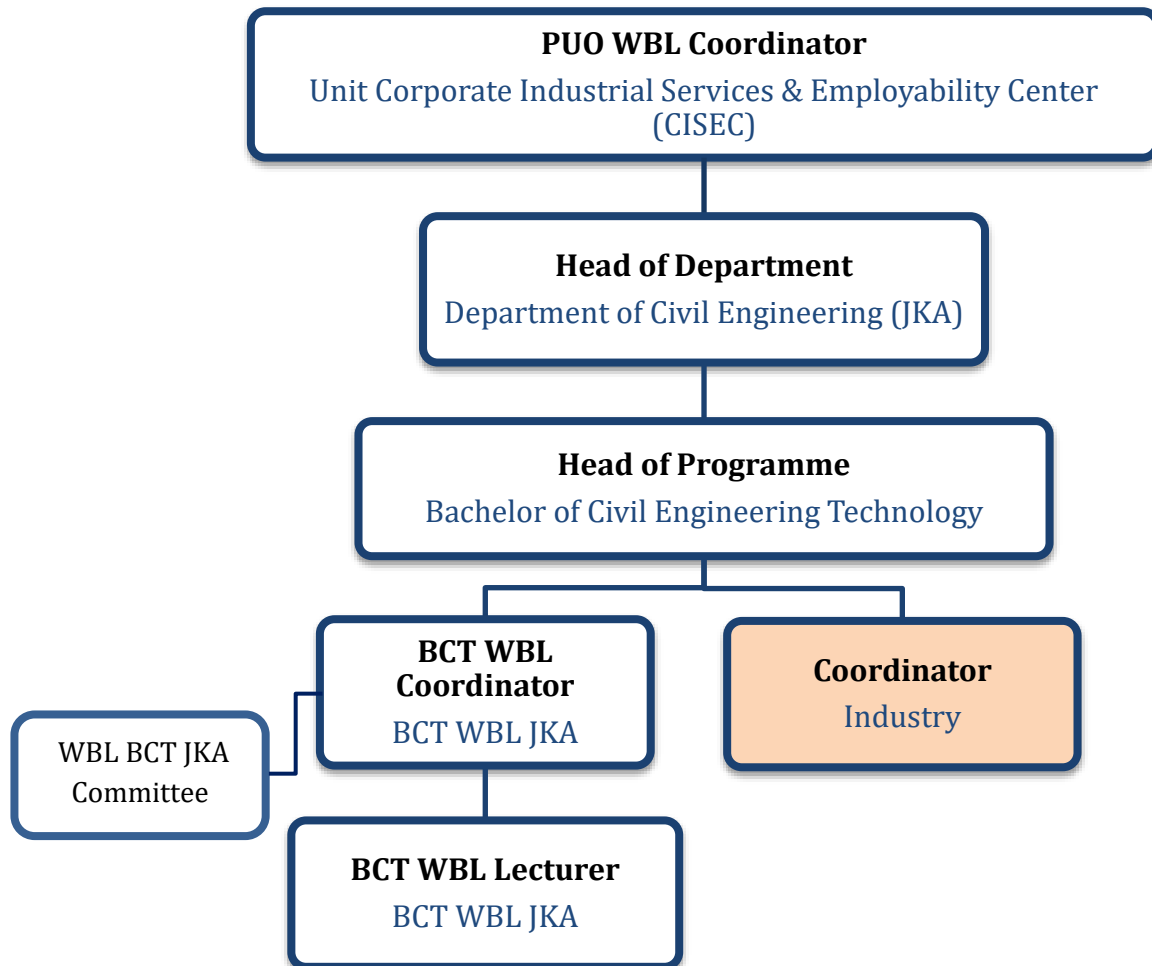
PUO WBL Coordinator
Unit Corporate Industrial Services & Employability Center (CISEC)

Head of Department
Department of Civil Engineering (JKA)

Head of Programme
Bachelor of Civil Engineering Technology

BCT WBL Coordinator
BCT WBL JKA

Coordinator
Industry

WBL BCT JKA Committee

BCT WBL Lecturer
BCT WBL JKA